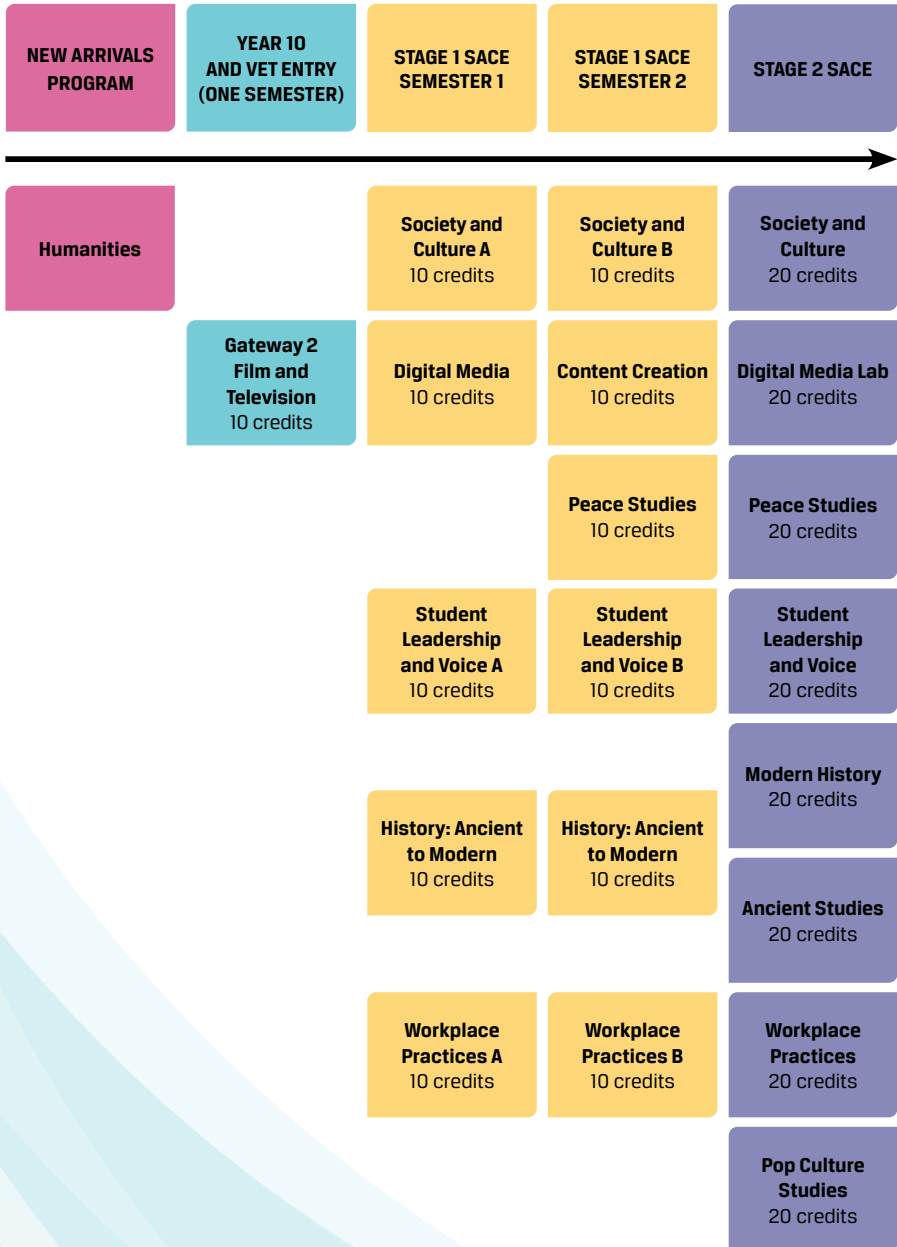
| NEW ARRIVALS PROGRAM | YEAR 10 AND VET ENTRY (ONE SEMESTER) | STAGE 1 SACE SEMESTER 1 | STAGE 1 SACE SEMESTER 2 | STAGE 2 SACE |
|---|---|---|---|---|
| Humanities | | Society and Culture A 10 credits | Society and Culture B 10 credits | Society and Culture 20 credits |
| | Gateway 2 Film and Television 10 credits | Digital Media 10 credits | Content Creation 10 credits | Digital Media Lab 20 credits |
| | | | Peace Studies 10 credits | Peace Studies 20 credits |
| | | Student Leadership and Voice A 10 credits | Student Leadership and Voice B 10 credits | Student Leadership and Voice 20 credits |
| | | | | Modern History 20 credits |
| | | History: Ancient to Modern 10 credits | History: Ancient to Modern 10 credits | |
| | | | | Ancient Studies 20 credits |
| | | Workplace Practices A 10 credits | Workplace Practices B 10 credits | Workplace Practices 20 credits |
| | | | | Pop Culture Studies 20 credits |